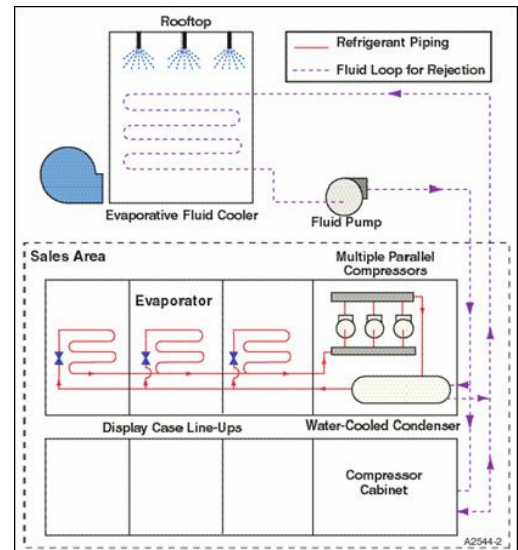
Rooftop

Refrigerant Piping

Fluid Loop for Rejection

Evaporative Fluid Cooler

Fluid Pump

Sales Area

Multiple Parallel Compressors

Evaporator

Display Case Line-Ups

Water-Cooled Condenser

Compressor Cabinet

A2544-2